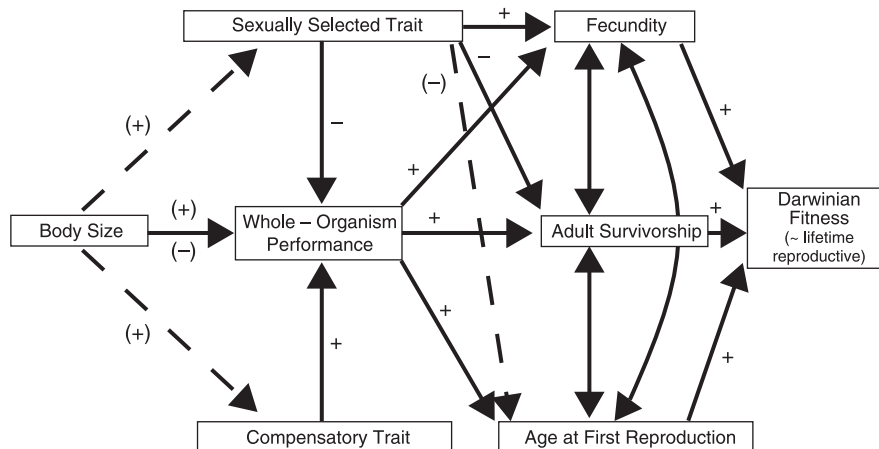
Sexually Selected Trait

+

Fecundity

(+)

−

(−)

−

+

+

(+)

+

+

Body Size

(−)

Whole – Organism Performance

Adult Survivorship

Darwinian Fitness (~ lifetime reproductive)

(+)

+

+

+

Compensatory Trait

Age at First Reproduction